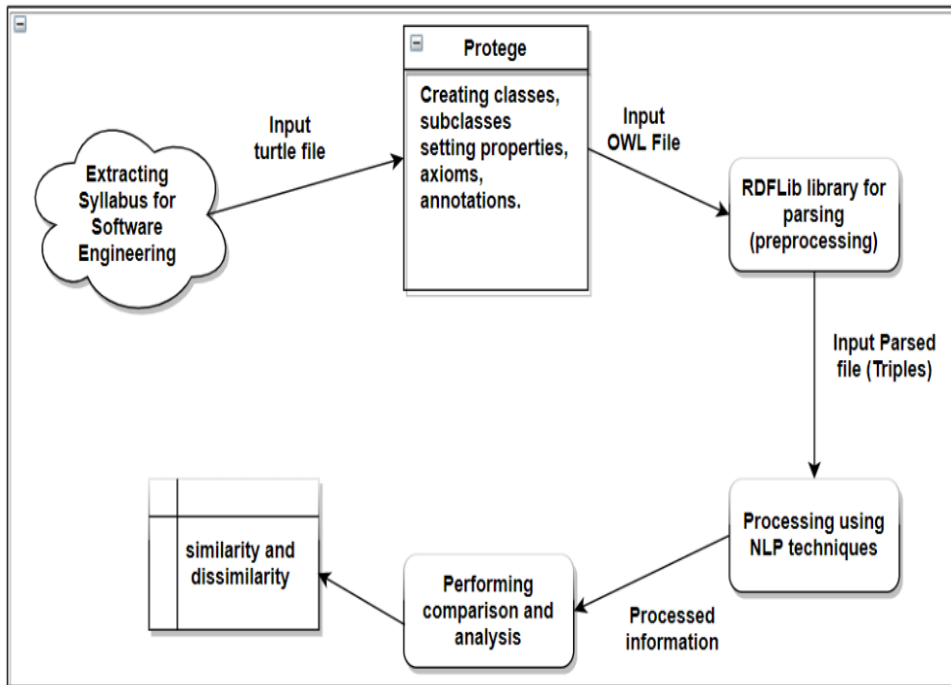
Extracting Syllabus for Software Engineering

Input turtle file

Protege

Creating classes, subclasses setting properties, axioms, annotations.

Input OWL File

RDFLib library for parsing (preprocessing)

Input Parsed file (Triples)

Processing using NLP techniques

Processed information

Performing comparison and analysis

similarity and dissimilarity